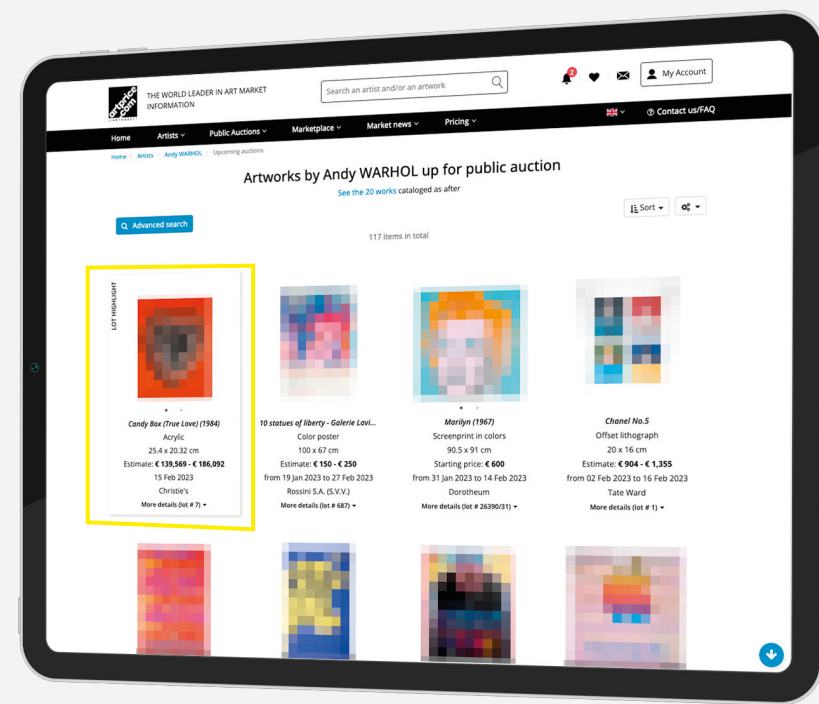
artprice.com

THE WORLD LEADER IN ART MARKET INFORMATION

Search an artist and/or an artwork

2

My Account

Contact us/FAQ

Home Artists Public Auctions Marketplace Market news Pricing

Home / Artists / Andy WARHOL / Upcoming auctions

Artworks by Andy WARHOL up for public auction

See the 20 works cataloged as after

Advanced search

Sort

117 items in total

LOT HIGHLIGHT

Candy Box (True Love) (1984)
Acrylic
25.4 x 20.32 cm
Estimate: € 139,569 - € 186,092
15 Feb 2023
Christie's
More details (lot # 7)

10 statues of liberty - Galerie Lavi...
Color poster
100 x 67 cm
Estimate: € 150 - € 250
from 19 Jan 2023 to 27 Feb 2023
Rossini S.A. (S.V.V.)
More details (lot # 687)

Marilyn (1967)
Screenprint in colors
90.5 x 91 cm
Starting price: € 600
from 31 Jan 2023 to 14 Feb 2023
Dorotheum
More details (lot # 26390/31)

Chanel No.5
Offset lithograph
20 x 16 cm
Estimate: € 904 - € 1,355
from 02 Feb 2023 to 16 Feb 2023
Tate Ward
More details (lot # 1)